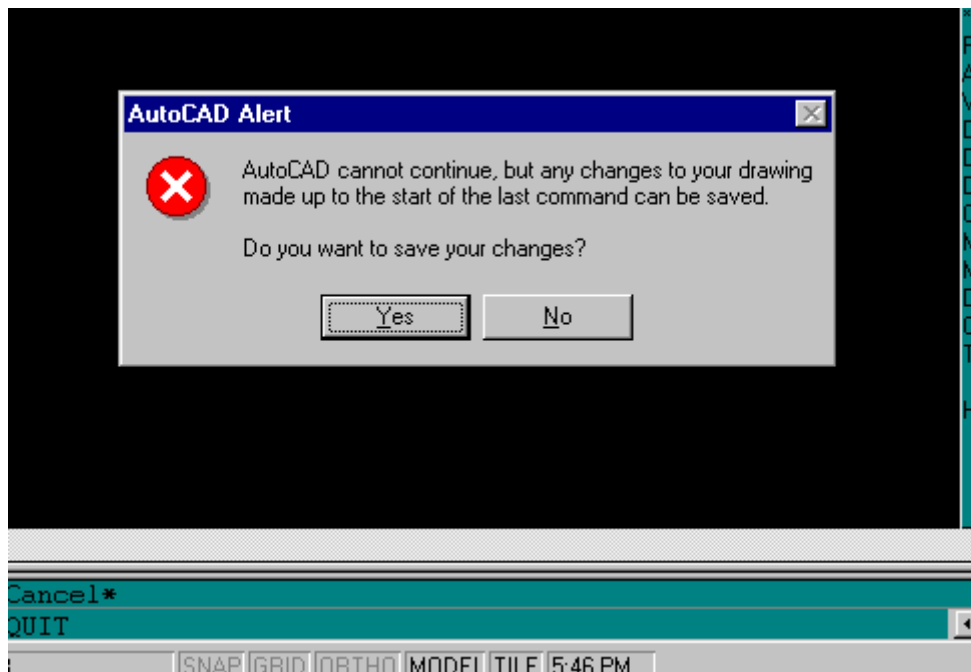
AutoCAD Alert

AutoCAD cannot continue, but any changes to your drawing made up to the start of the last command can be saved.

Do you want to save your changes?

Yes
No

Cancel*
QUIT

SNAP GRID ORTHO MODEL TILE 5:46 PM